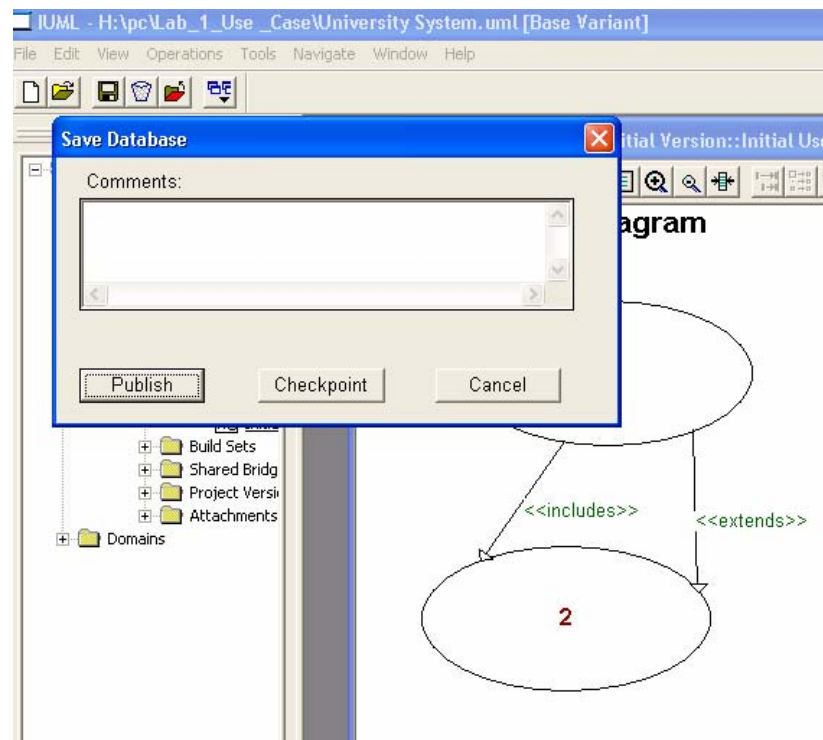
IUML - H:\pc\Lab_1_Use _Case\University System.uml [Base Variant]

File Edit View Operations Tools Navigate Window Help

Save Database

Comments:

Publish Checkpoint Cancel

itial Version::Initial Us

agram

Build Sets
Shared Bridg
Project Versi
Attachments
Domains

<<includes>>

<<extends>>

2